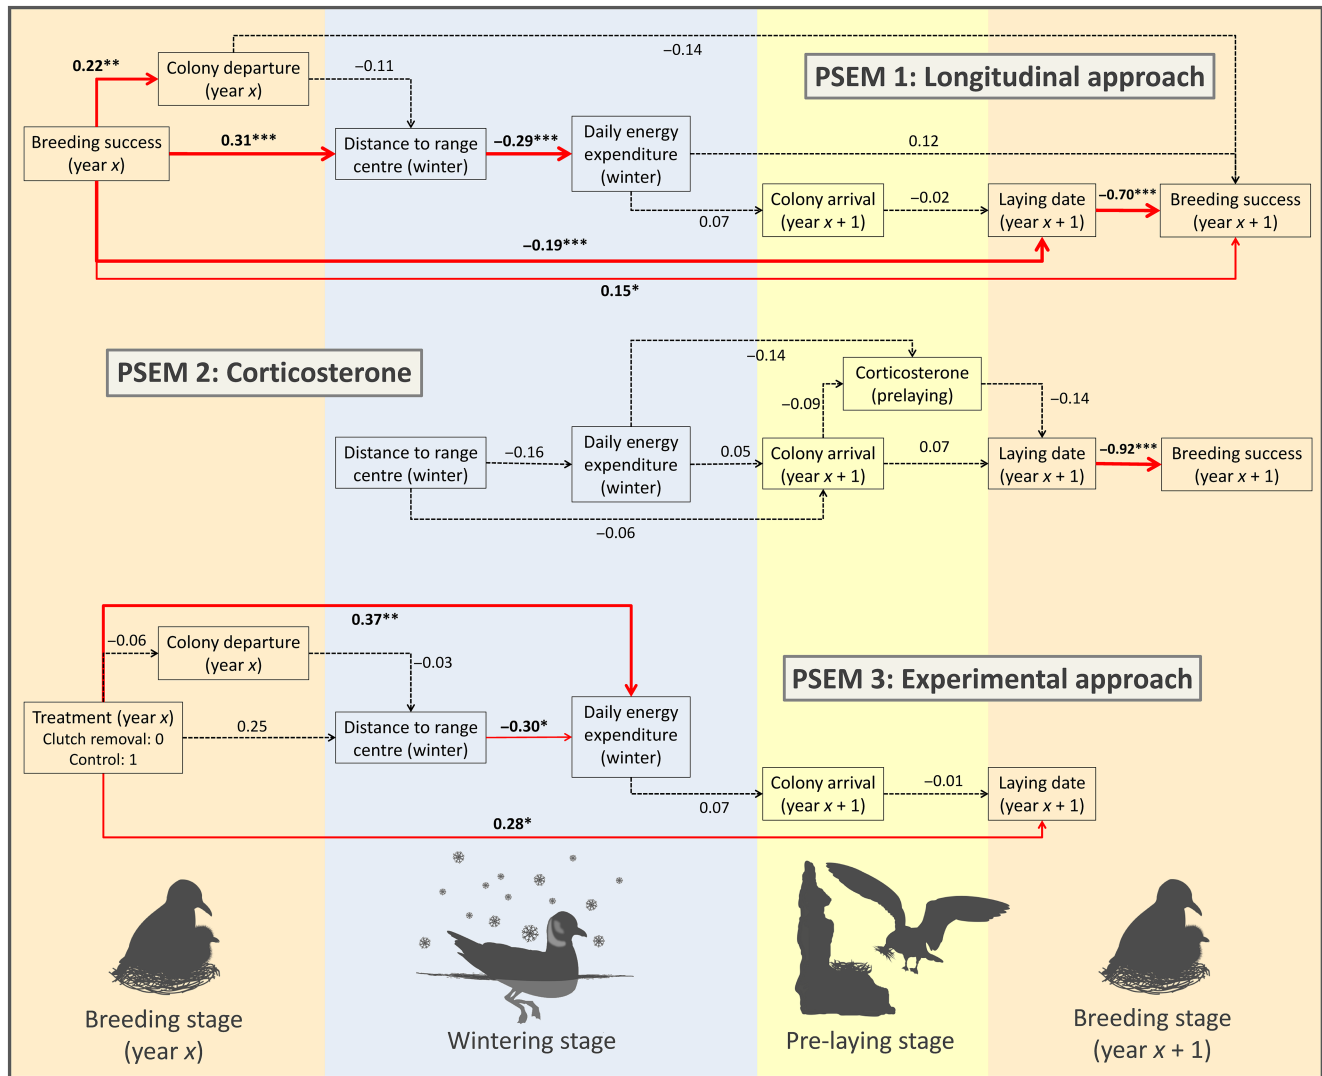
PSEM 1: Longitudinal approach

Breeding success (year $x$)

0.22**

Colony departure (year $x$)

–0.14

–0.11

0.31***

Distance to range centre (winter)

–0.29***

Daily energy expenditure (winter)

0.12

0.07

Colony arrival (year $x$ + 1)

–0.02

Laying date (year $x$ + 1)

–0.70***

Breeding success (year $x$ + 1)

–0.19***

0.15*

PSEM 2: Corticosterone

–0.14

Corticosterone (prelaying)

–0.09

–0.14

Distance to range centre (winter)

–0.16

Daily energy expenditure (winter)

0.05

Colony arrival (year $x$ + 1)

0.07

Laying date (year $x$ + 1)

–0.92***

Breeding success (year $x$ + 1)

–0.06

0.37**

–0.06

Colony departure (year $x$)

–0.03

PSEM 3: Experimental approach

Treatment (year $x$)
Clutch removal: 0
Control: 1

0.25

Distance to range centre (winter)

–0.30*

Daily energy expenditure (winter)

0.07

Colony arrival (year $x$ + 1)

–0.01

Laying date (year $x$ + 1)

0.28*

Breeding stage (year $x$)

Wintering stage

Pre-laying stage

Breeding stage (year $x$ + 1)